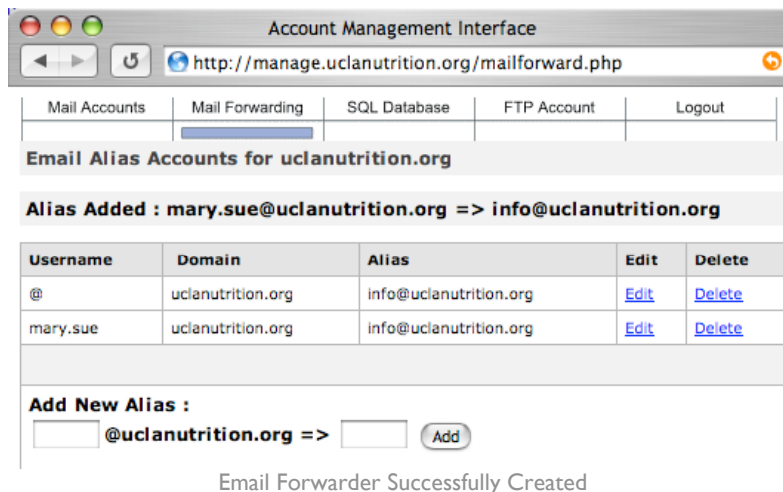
Account Management Interface

http://manage.uclanutrition.org/mailforward.php

Mail Accounts | Mail Forwarding | SQL Database | FTP Account | Logout

Email Alias Accounts for uclanutrition.org

Alias Added : mary.sue@uclanutrition.org => info@uclanutrition.org

| Username | Domain | Alias | Edit | Delete |
|---|---|---|---|---|
| @ | uclanutrition.org | info@uclanutrition.org | Edit | Delete |
| mary.sue | uclanutrition.org | info@uclanutrition.org | Edit | Delete |

Add New Alias :

@uclanutrition.org => Add

Email Forwarder Successfully Created